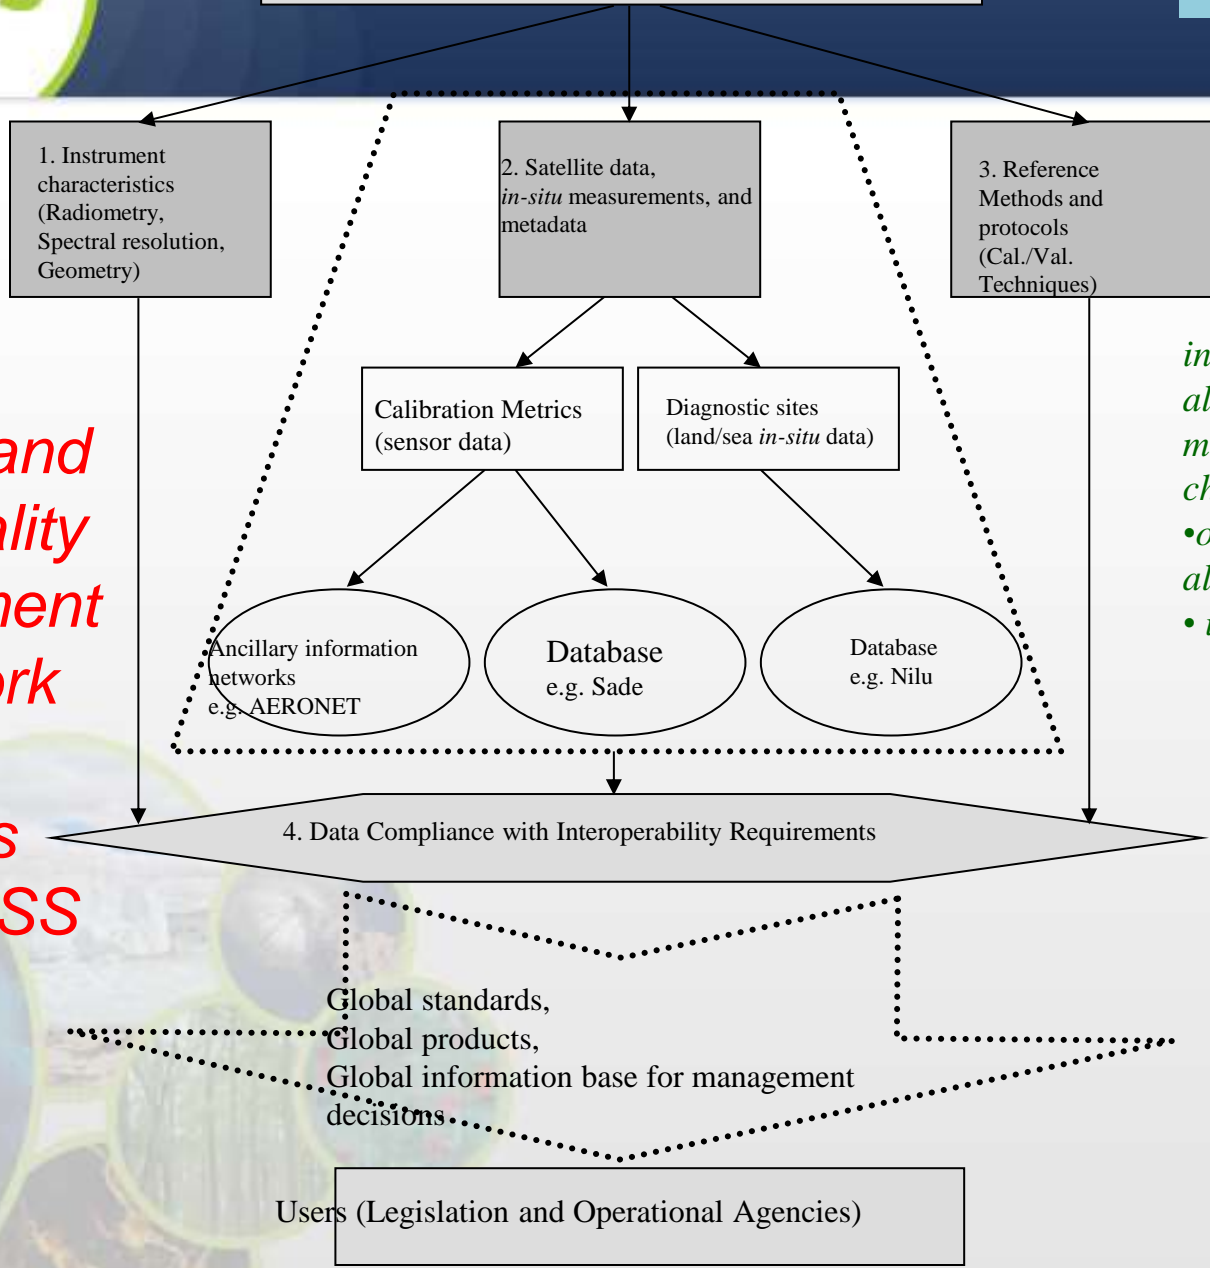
1. Instrument characteristics (Radiometry, Spectral resolution, Geometry)

2. Satellite data, *in-situ* measurements, and metadata

3. Reference Methods and protocols (Cal./Val. Techniques)

Calibration Metrics (sensor data)

Diagnostic sites (land/sea *in-situ* data)

Ancillary information networks e.g. AERONET

Database e.g. Sade

Database e.g. Nilu

and
ality
ment
ork

s
SS

in
al
m
ch
•o
al
• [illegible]

4. Data Compliance with Interoperability Requirements

Global standards,
Global products,
Global information base for management decisions.

Users (Legislation and Operational Agencies)